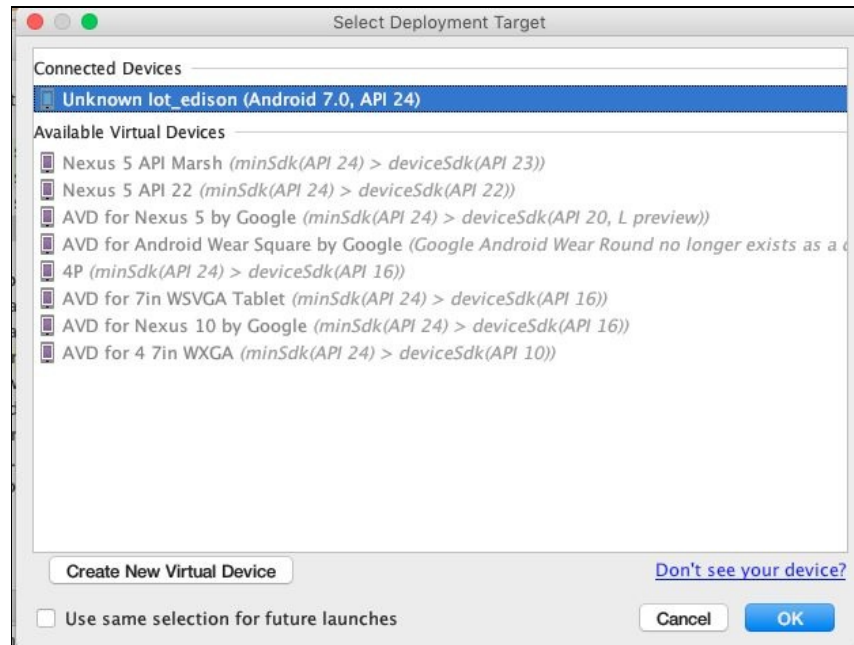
Select Deployment Target

Connected Devices

Unknown lot_edison (Android 7.0, API 24)

Available Virtual Devices

Nexus 5 API Marsh (minSdk(API 24) > deviceSdk(API 23))

Nexus 5 API 22 (minSdk(API 24) > deviceSdk(API 22))

AVD for Nexus 5 by Google (minSdk(API 24) > deviceSdk(API 20, L preview))

AVD for Android Wear Square by Google (Google Android Wear Round no longer exists as a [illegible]

4P (minSdk(API 24) > deviceSdk(API 16))

AVD for 7in WSVGA Tablet (minSdk(API 24) > deviceSdk(API 16))

AVD for Nexus 10 by Google (minSdk(API 24) > deviceSdk(API 16))

AVD for 4 7in WXGA (minSdk(API 24) > deviceSdk(API 10))

Create New Virtual Device

Don't see your device?

Use same selection for future launches

Cancel

OK